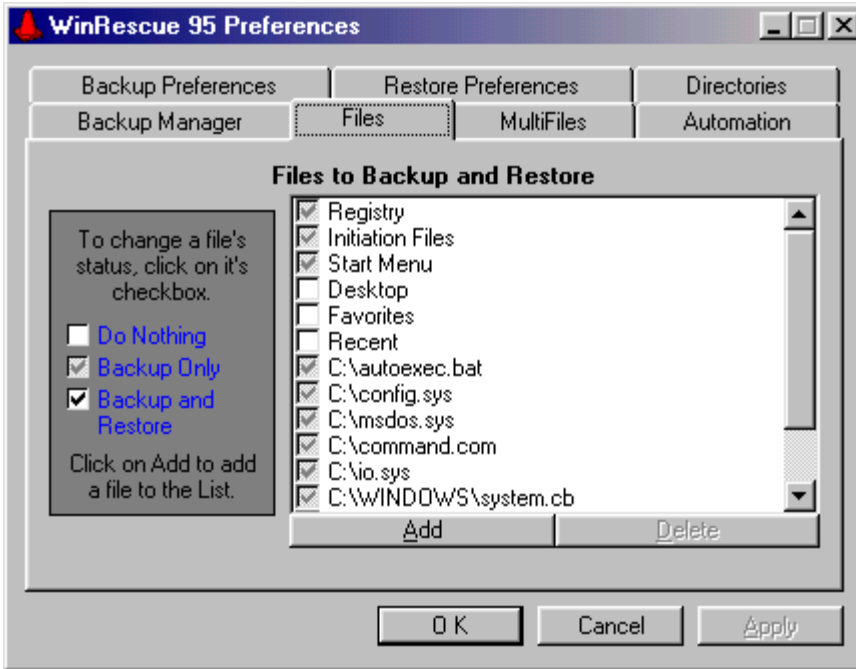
WinRescue 95 Preferences

Backup Preferences
Restore Preferences
Directories
Backup Manager
Files
MultiFiles
Automation

Files to Backup and Restore

To change a file's status, click on it's checkbox.

Do Nothing
Backup Only
Backup and Restore

Click on Add to add a file to the List.

Registry
Initiation Files
Start Menu
Desktop
Favorites
Recent
C:\autoexec.bat
C:\config.sys
C:\msdos.sys
C:\command.com
C:\io.sys
C:\WINDOWS\system.cb

Add
Delete

OK
Cancel
Apply